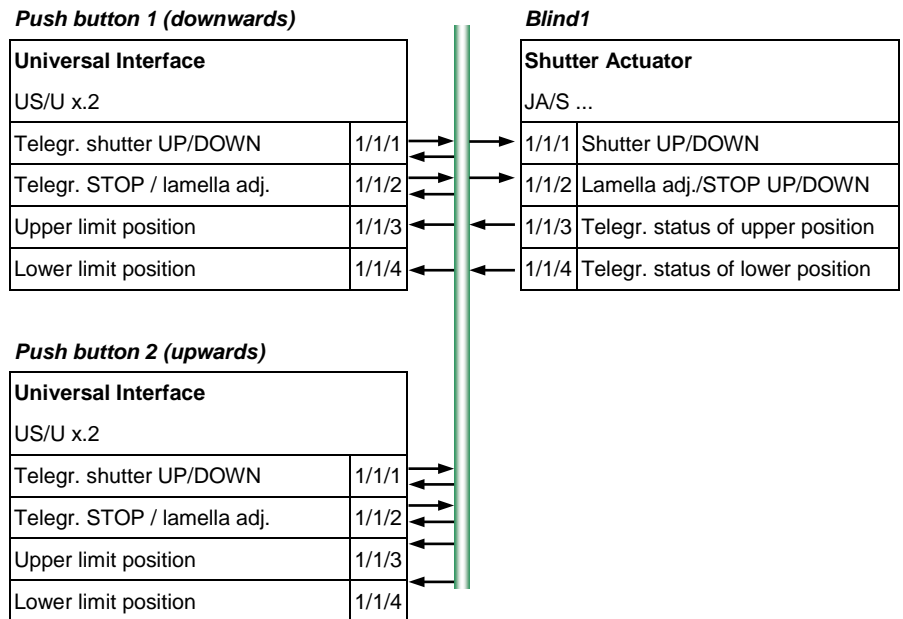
***Push button 1 (downwards)***

| **Universal Interface** | |
|---|---|
| US/U x.2 | |
| Telegr. shutter UP/DOWN | 1/1/1 |
| Telegr. STOP / lamella adj. | 1/1/2 |
| Upper limit position | 1/1/3 |
| Lower limit position | 1/1/4 |

***Blind1***

| **Shutter Actuator** | |
|---|---|
| JA/S ... | |
| 1/1/1 | Shutter UP/DOWN |
| 1/1/2 | Lamella adj./STOP UP/DOWN |
| 1/1/3 | Telegr. status of upper position |
| 1/1/4 | Telegr. status of lower position |

***Push button 2 (upwards)***

| **Universal Interface** | |
|---|---|
| US/U x.2 | |
| Telegr. shutter UP/DOWN | 1/1/1 |
| Telegr. STOP / lamella adj. | 1/1/2 |
| Upper limit position | 1/1/3 |
| Lower limit position | 1/1/4 |